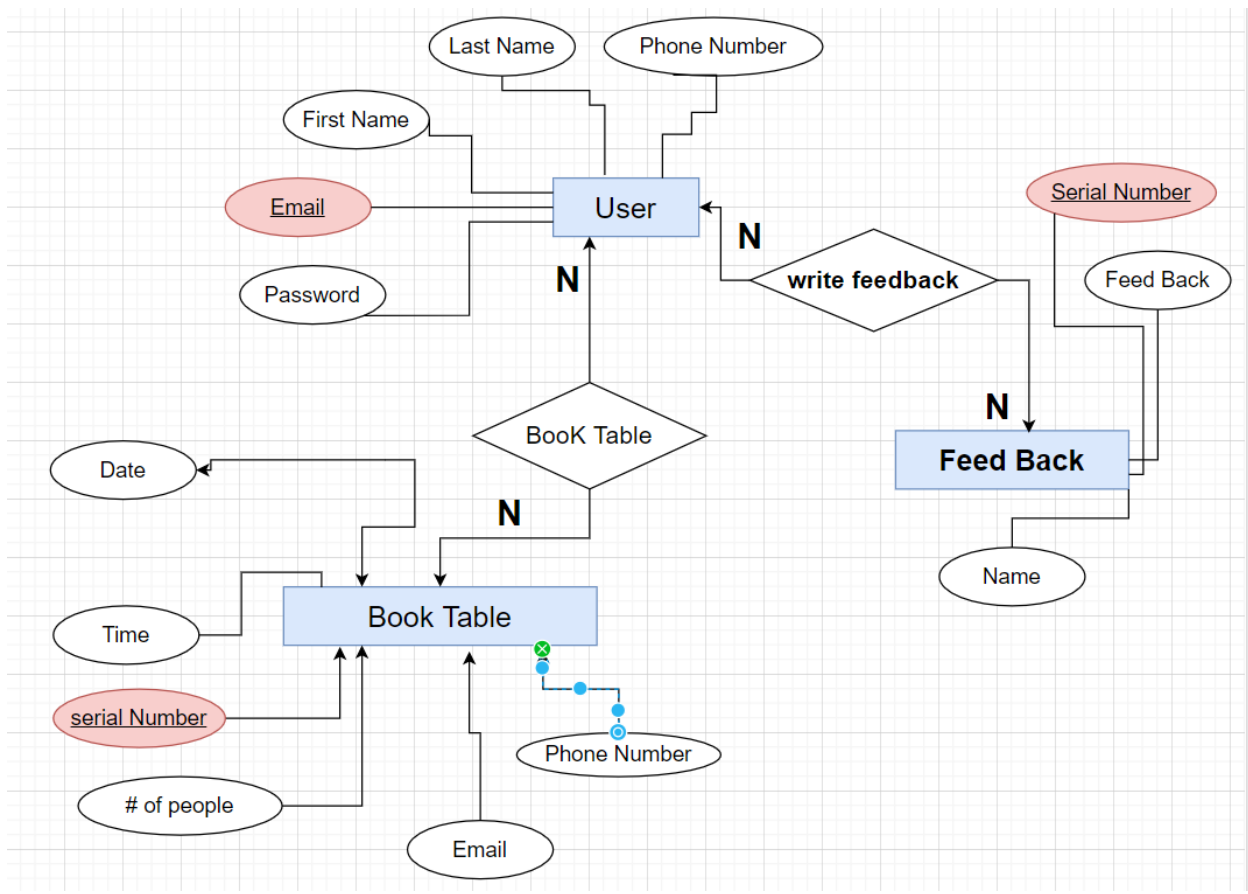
Last Name

Phone Number

First Name

Email

User

Serial Number

Password

N

N

write feedback

Feed Back

N

BooK Table

Feed Back

Date

N

Name

Book Table

Time

serial Number

Phone Number

# of people

Email